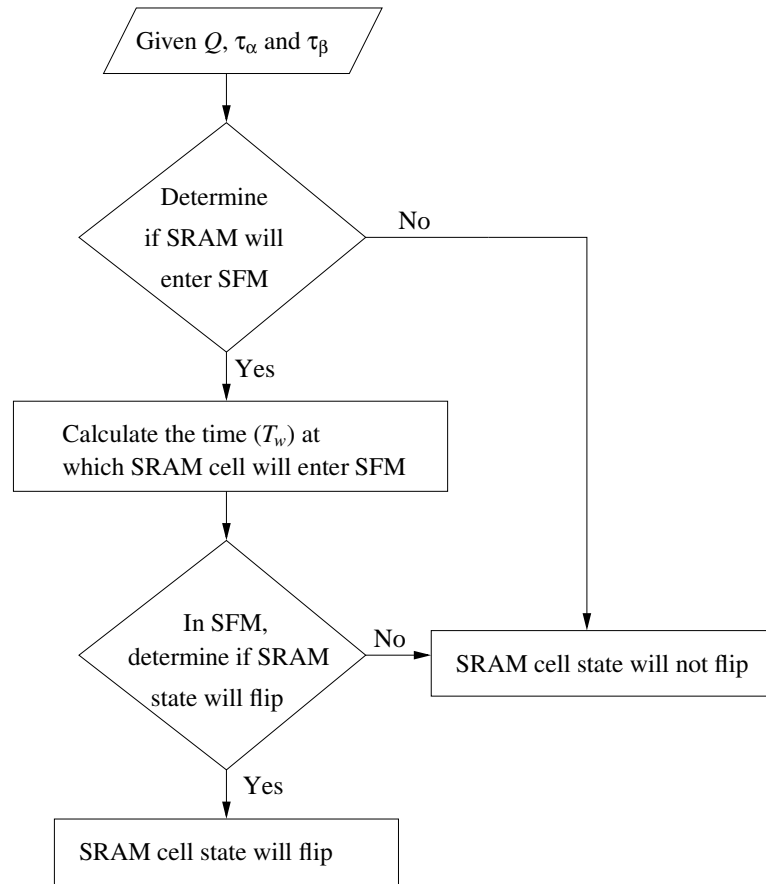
Given $Q$, $\tau_\alpha$ and $\tau_\beta$

Determine if SRAM will enter SFM

No

Yes

Calculate the time ($T_w$) at which SRAM cell will enter SFM

In SFM, determine if SRAM state will flip

No

SRAM cell state will not flip

Yes

SRAM cell state will flip